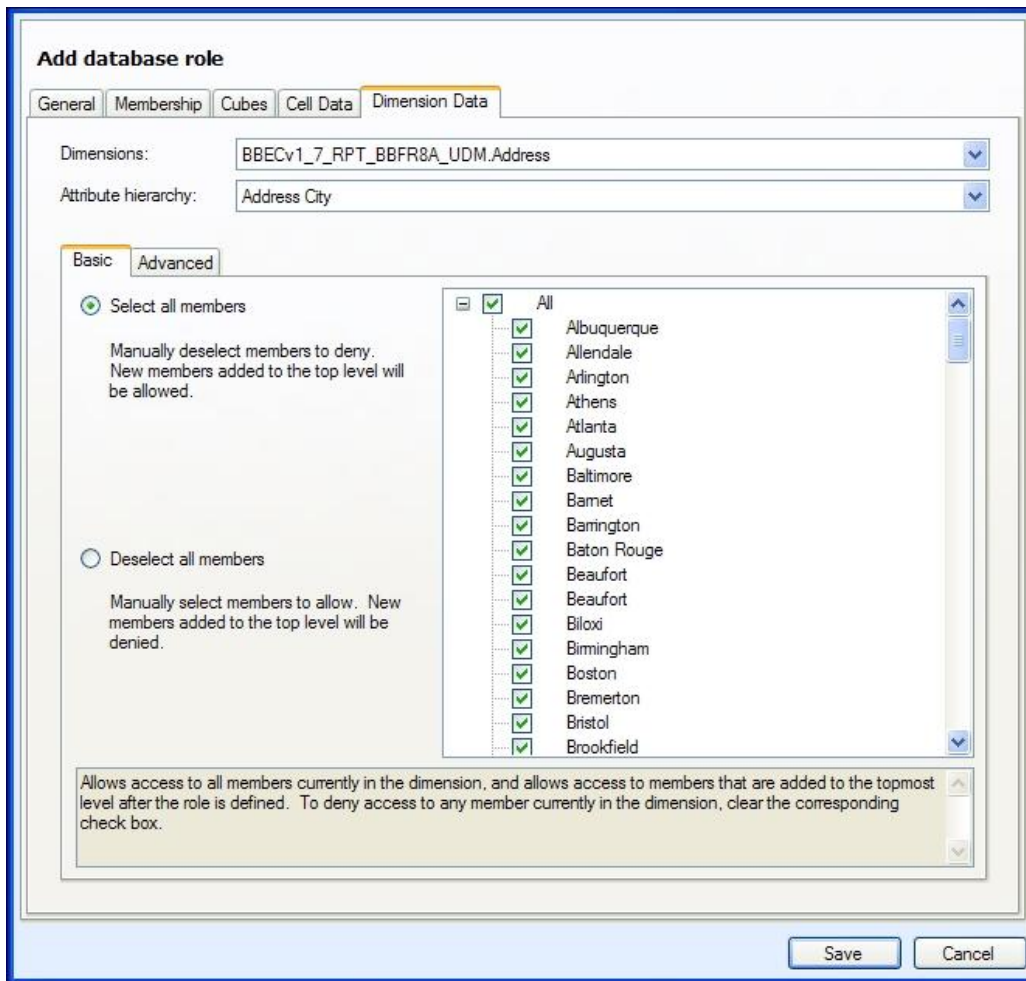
Add database role

General | Membership | Cubes | Cell Data | Dimension Data

Dimensions: BBECv1_7_RPT_BBFR8A_UDM.Address

Attribute hierarchy: Address City

Basic | Advanced

Select all members

Manually deselect members to deny. New members added to the top level will be allowed.

Deselect all members

Manually select members to allow. New members added to the top level will be denied.

All
Albuquerque
Allendale
Arlington
Athens
Atlanta
Augusta
Baltimore
Barnet
Barrington
Baton Rouge
Beaufort
Beaufort
Biloxi
Birmingham
Boston
Bremerton
Bristol
Brookfield

Allows access to all members currently in the dimension, and allows access to members that are added to the topmost level after the role is defined. To deny access to any member currently in the dimension, clear the corresponding check box.

Save | Cancel